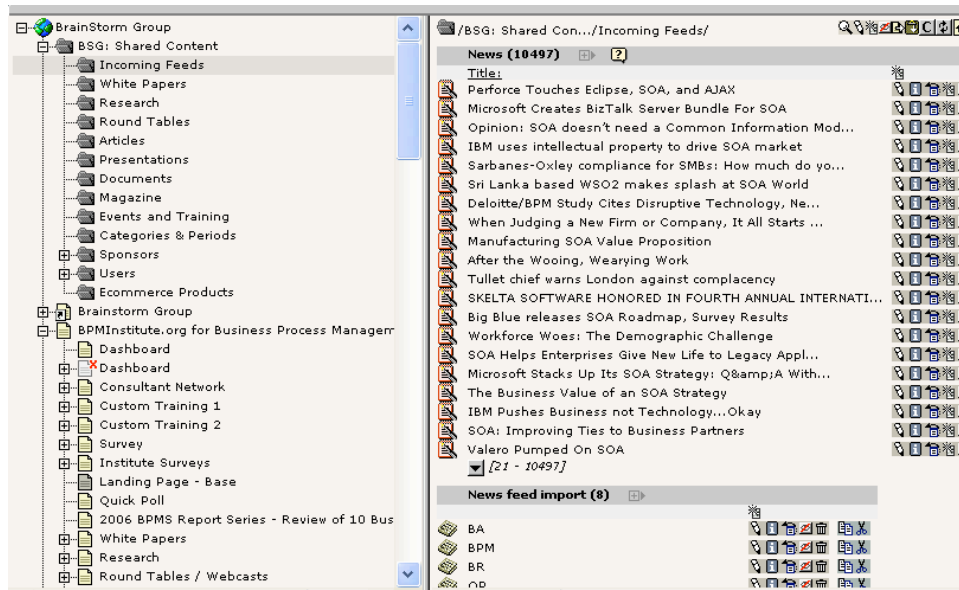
BrainStorm Group
BSG: Shared Content
Incoming Feeds
White Papers
Research
Round Tables
Articles
Presentations
Documents
Magazine
Events and Training
Categories & Periods
Sponsors
Users
Ecommerce Products
Brainstorm Group
BPMInstitute.org for Business Process Managem
Dashboard
Dashboard
Consultant Network
Custom Training 1
Custom Training 2
Survey
Institute Surveys
Landing Page - Base
Quick Poll
2006 BPMS Report Series - Review of 10 Bus
White Papers
Research
Round Tables / Webcasts

/BSG: Shared Con.../Incoming Feeds/

News (10497)

Title:
Perforce Touches Eclipse, SOA, and AJAX
Microsoft Creates BizTalk Server Bundle For SOA
Opinion: SOA doesn't need a Common Information Mod...
IBM uses intellectual property to drive SOA market
Sarbanes-Oxley compliance for SMBs: How much do yo...
Sri Lanka based WSO2 makes splash at SOA World
Deloitte/BPM Study Cites Disruptive Technology, Ne...
When Judging a New Firm or Company, It All Starts ...
Manufacturing SOA Value Proposition
After the Wooing, Wearying Work
Tullet chief warns London against complacency
SKELTA SOFTWARE HONORED IN FOURTH ANNUAL INTERNATI...
Big Blue releases SOA Roadmap, Survey Results
Workforce Woes: The Demographic Challenge
SOA Helps Enterprises Give New Life to Legacy Appl...
Microsoft Stacks Up Its SOA Strategy: Q&amp;A With...
The Business Value of an SOA Strategy
IBM Pushes Business not Technology...Okay
SOA: Improving Ties to Business Partners
Valero Pumped On SOA
[21 - 10497]

News feed import (8)
BA
BPM
BR
OP